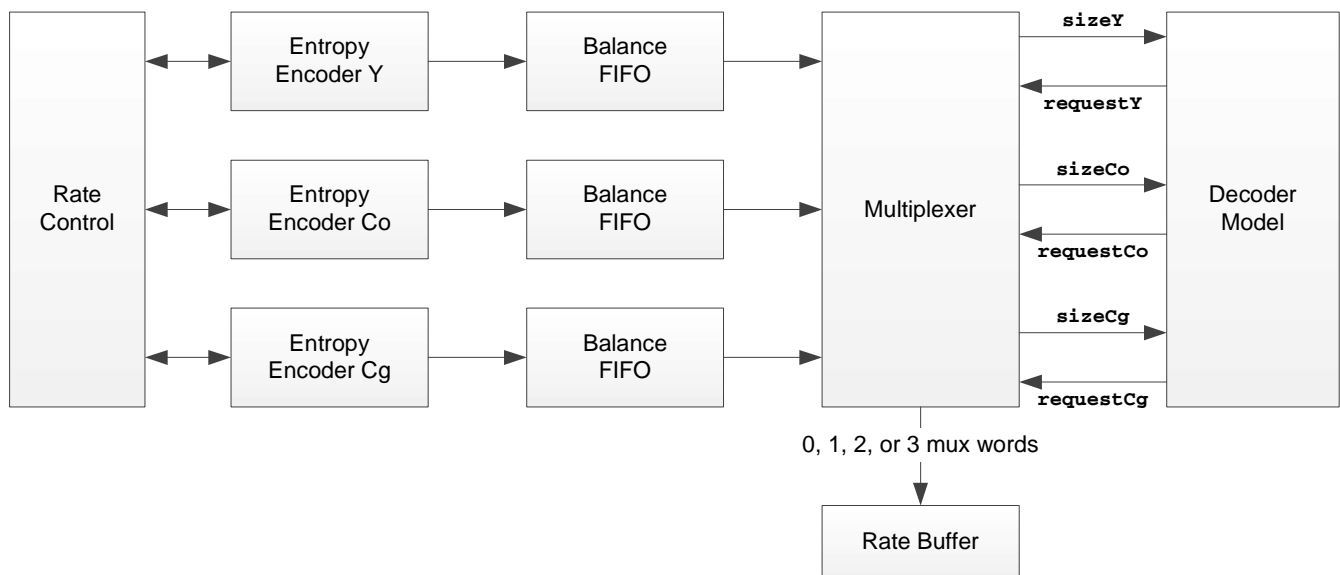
Rate Control

Entropy Encoder Y

Entropy Encoder Co

Entropy Encoder Cg

Balance FIFO

Balance FIFO

Balance FIFO

Multiplexer

sizeY

requestY

sizeCo

requestCo

sizeCg

requestCg

Decoder Model

0, 1, 2, or 3 mux words

Rate Buffer